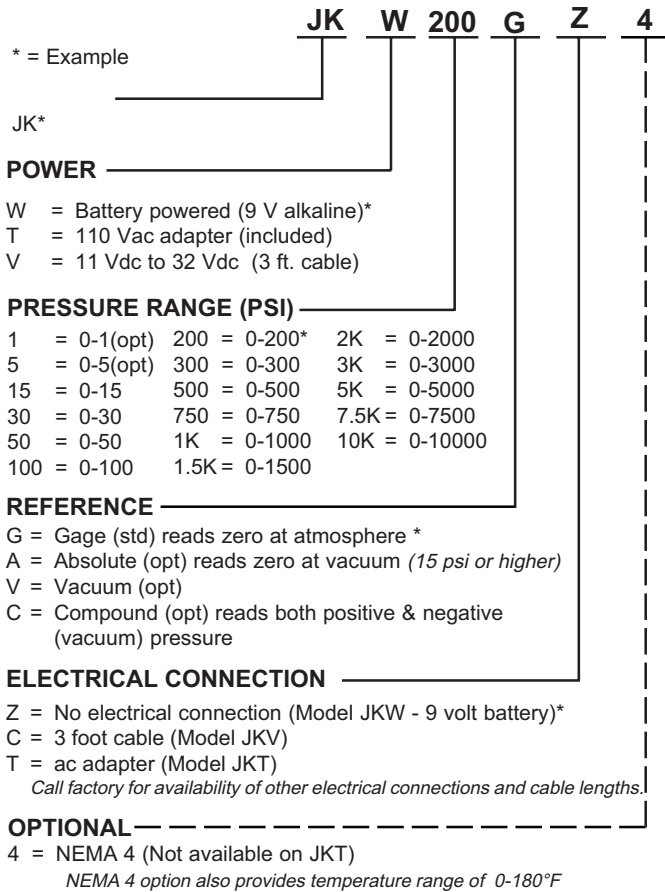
JK W 200 G Z 4

* = Example

JK*

POWER

W = Battery powered (9 V alkaline)*
T = 110 Vac adapter (included)
V = 11 Vdc to 32 Vdc (3 ft. cable)

PRESSURE RANGE (PSI)

| | | |
|---|---|---|
| 1 = 0-1(opt) | 200 = 0-200* | 2K = 0-2000 |
| 5 = 0-5(opt) | 300 = 0-300 | 3K = 0-3000 |
| 15 = 0-15 | 500 = 0-500 | 5K = 0-5000 |
| 30 = 0-30 | 750 = 0-750 | 7.5K = 0-7500 |
| 50 = 0-50 | 1K = 0-1000 | 10K = 0-10000 |
| 100 = 0-100 | 1.5K = 0-1500 | |

REFERENCE

G = Gage (std) reads zero at atmosphere *
A = Absolute (opt) reads zero at vacuum (15 psi or higher)
V = Vacuum (opt)
C = Compound (opt) reads both positive & negative (vacuum) pressure

ELECTRICAL CONNECTION

Z = No electrical connection (Model JKW - 9 volt battery)*
C = 3 foot cable (Model JKV)
T = ac adapter (Model JKT)
Call factory for availability of other electrical connections and cable lengths.

OPTIONAL

4 = NEMA 4 (Not available on JKT)
NEMA 4 option also provides temperature range of 0-180°F